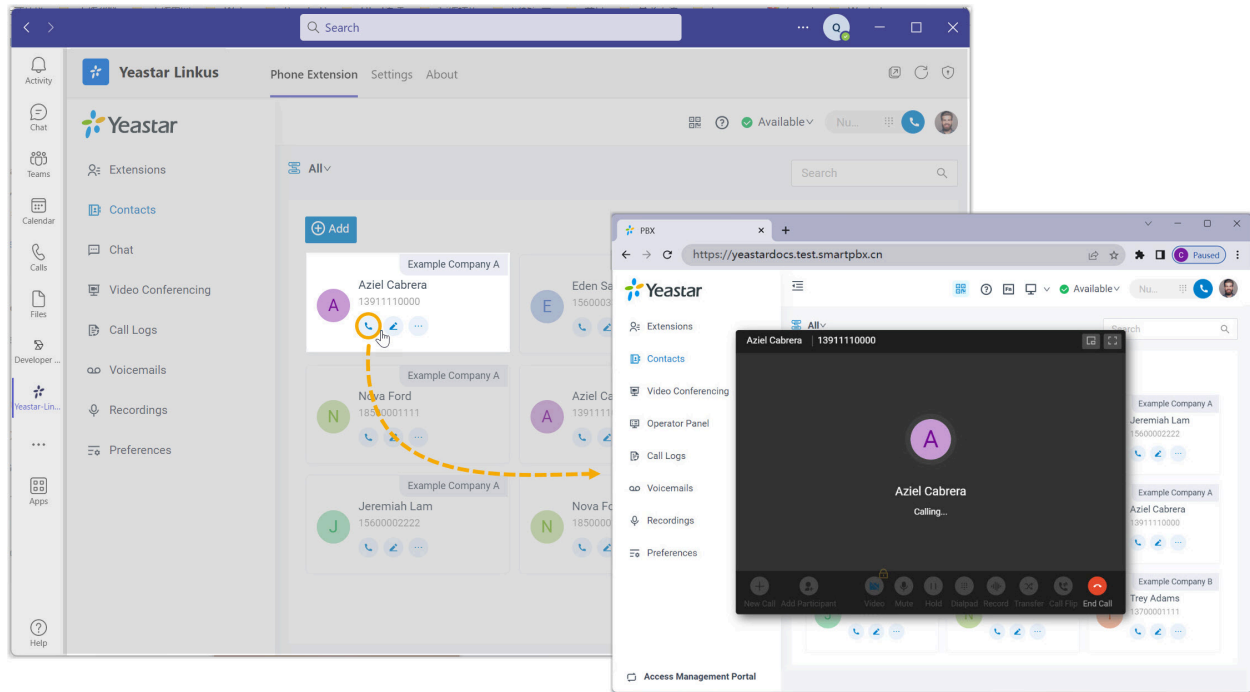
Search

Activity
Chat
Teams
Calendar
Calls
Files
Developer ...
Yeastar-Lin...
...
Apps
Help

Yeastar Linkus
Phone Extension Settings About

Yeastar
Extensions
Contacts
Chat
Video Conferencing
Call Logs
Voicemails
Recordings
Preferences

Available
Nu...
All
Search
Add

Example Company A
A
Aziel Cabrera
13911110000

E
Eden Sa
1560003

Example Company A
N
Nova Ford
18500001111

A
Aziel Ca
1391111

Example Company A
J
Jeremiah Lam
15600002222

N
Nova Fo
1850000

PBX
https://yeastardocs.test.smartpbx.cn
Paused

Yeastar
Extensions
Contacts
Video Conferencing
Operator Panel
Call Logs
Voicemails
Recordings
Preferences
Access Management Portal

Available
Nu...
All
Search

Aziel Cabrera | 13911110000
A
Aziel Cabrera
Calling...
New Call Add Participant Video Mute Hold Dialpad Record Transfer Call Flip End Call

Example Company A
Jeremiah Lam
15600002222

Example Company A
Aziel Cabrera
13911110000

Example Company B
Trey Adams
13700001111